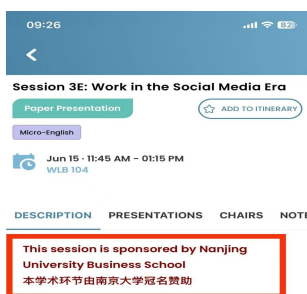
09:26

<

Session 3E: Work in the Social Media Era

Paper Presentation

ADD TO ITINERARY

Micro-English

Jun 15 • 11:45 AM – 01:15 PM
WLB 104

DESCRIPTION PRESENTATIONS CHAIRS NOTI

This session is sponsored by Nanjing University Business School
本学术环节由南京大学冠名赞助